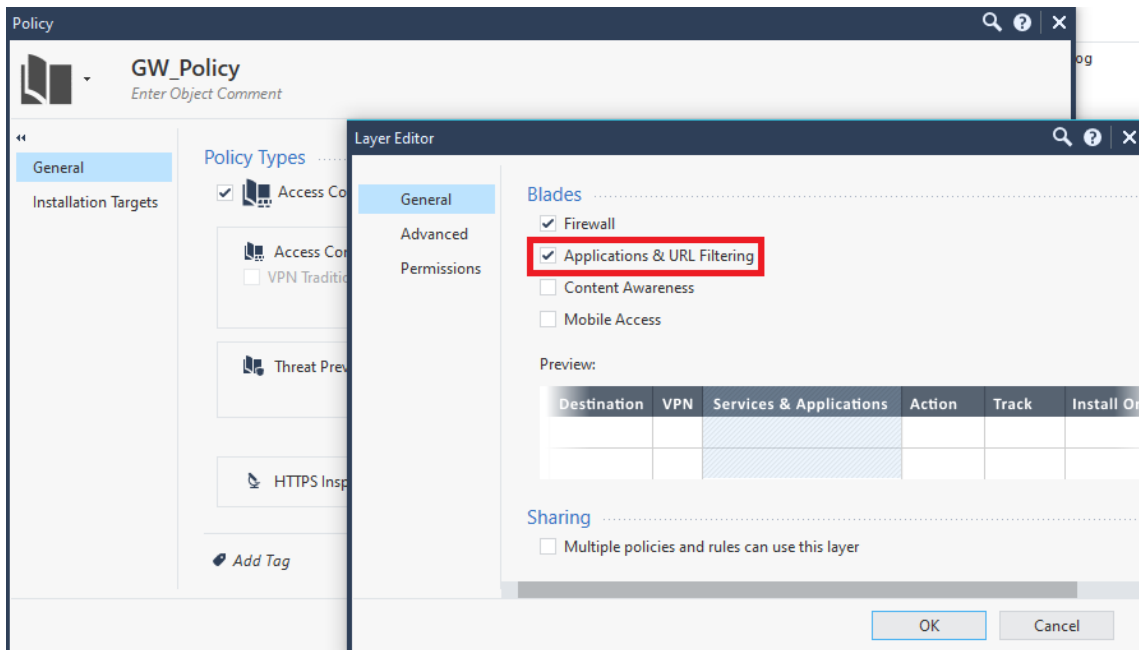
Policy

GW_Policy
Enter Object Comment

og

General
Installation Targets

Policy Types

Access Co

Access Co
VPN Traditi

Threat Prev

HTTPS Insp

Add Tag

Layer Editor

General
Advanced
Permissions

Blades
Firewall
Applications & URL Filtering
Content Awareness
Mobile Access

Preview:

| Destination | VPN | Services & Applications | Action | Track | Install O |
|---|---|---|---|---|---|
| | | | | | |
| | | | | | |

Sharing
Multiple policies and rules can use this layer

OK
Cancel